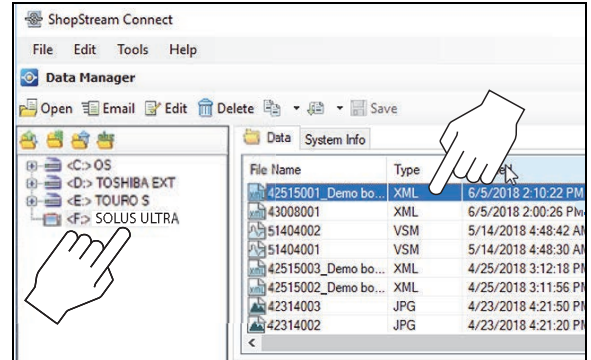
ShopStream Connect

File Edit Tools Help

Data Manager

Open Email Edit Delete Save

<C:> OS
<D:> TOSHIBA EXT
<E:> TOURO S
<F:> SOLUS ULTRA

Data System Info

| File Name | Type | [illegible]e |
|---|---|---|
| 42515001_Demo bo... | XML | 6/5/2018 2:10:22 PM |
| 43008001 | XML | 6/5/2018 2:00:26 PM |
| 51404002 | VSM | 5/14/2018 4:48:32 AM |
| 51404001 | VSM | 5/14/2018 4:48:30 AM |
| 42515003_Demo bo... | XML | 4/25/2018 3:12:18 PM |
| 42515002_Demo bo... | XML | 4/25/2018 3:11:56 PM |
| 42314003 | JPG | 4/23/2018 4:21:50 PM |
| 42314002 | JPG | 4/23/2018 4:21:20 PM |